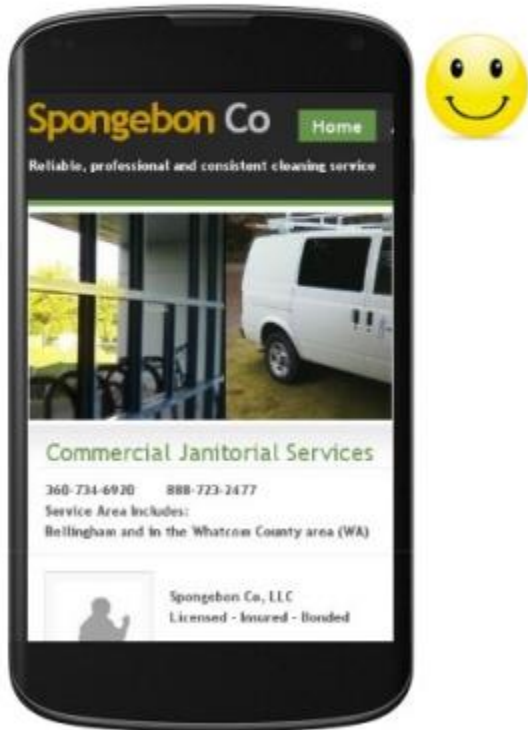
Spongebon Co

Home

Reliable, professional and consistent cleaning service

Commercial Janitorial Services

360-734-6920 888-723-2477

Service Area Includes:

Bellingham and in the Whatcom County area (WA)

Spongebon Co, LLC

Licensed - Insured - Bonded